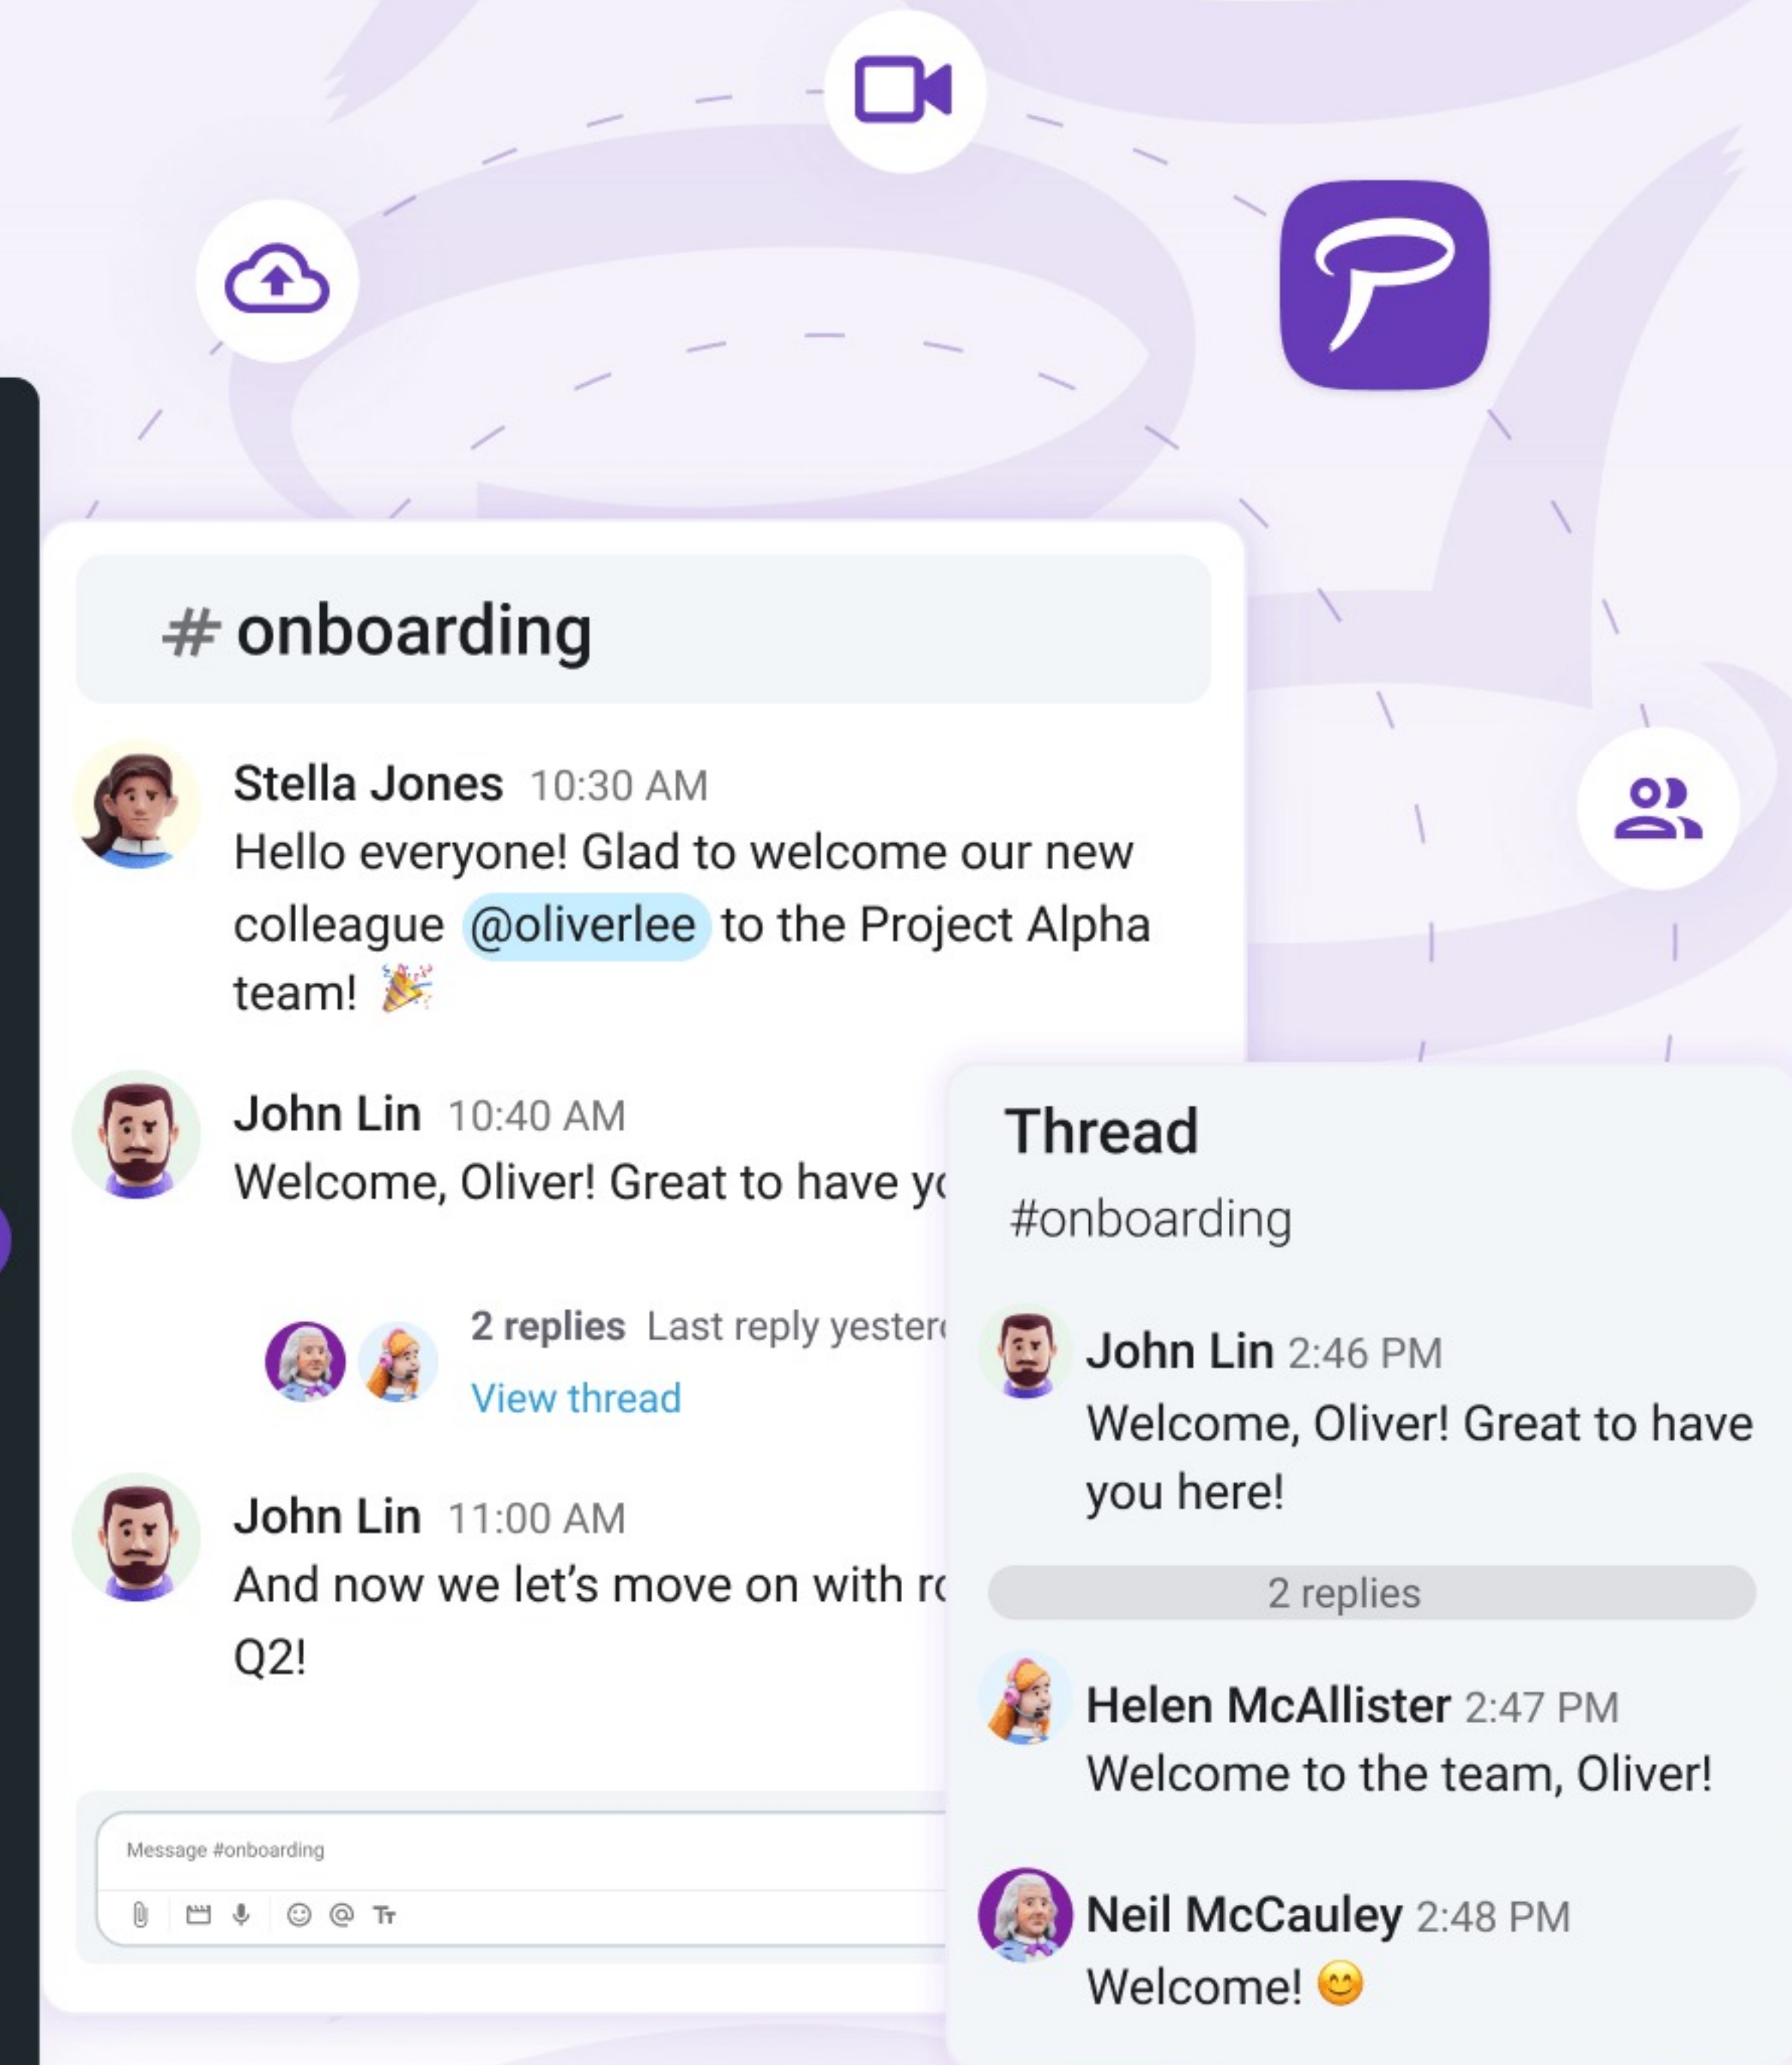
# onboarding

Stella Jones 10:30 AM
Hello everyone! Glad to welcome our new colleague @oliverlee to the Project Alpha team! 🎉

John Lin 10:40 AM
Welcome, Oliver! Great to have y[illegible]

2 replies Last reply yester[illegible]
View thread

John Lin 11:00 AM
And now we let's move on with r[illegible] Q2!

Message #onboarding

Thread
#onboarding

John Lin 2:46 PM
Welcome, Oliver! Great to have you here!

2 replies

Helen McAllister 2:47 PM
Welcome to the team, Oliver!

Neil McCauley 2:48 PM
Welcome! 😊